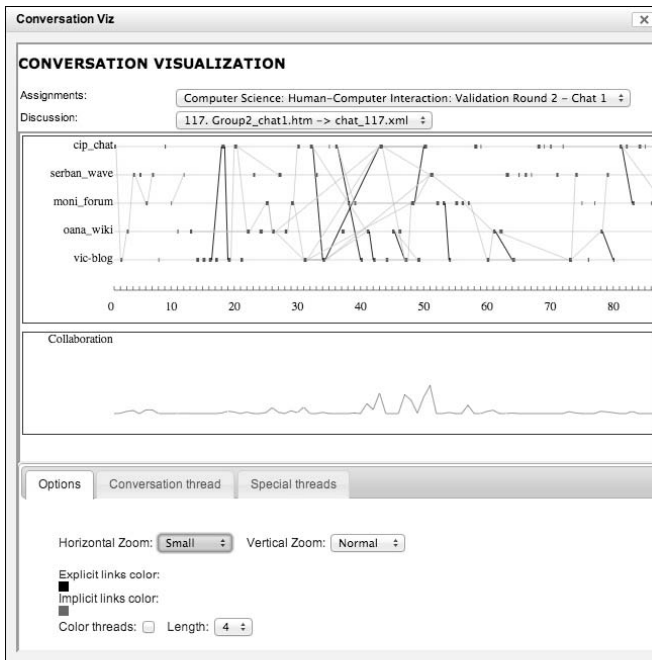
Conversation Viz

CONVERSATION VISUALIZATION

Assignments: Computer Science: Human-Computer Interaction: Validation Round 2 - Chat 1

Discussion: 117. Group2_chat1.htm -> chat_117.xml

cip_chat
serban_wave
moni_forum
oana_wiki
vic-blog

0 10 20 30 40 50 60 70 80

Collaboration

Options | Conversation thread | Special threads

Horizontal Zoom: Small Vertical Zoom: Normal

Explicit links color:

Implicit links color:

Color threads: Length: 4